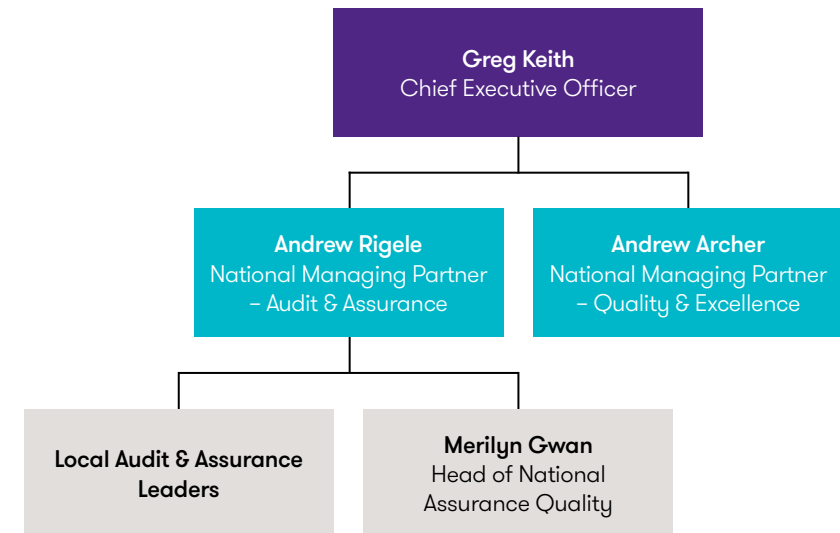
Greg Keith
Chief Executive Officer

Andrew Rigele
National Managing Partner – Audit & Assurance

Andrew Archer
National Managing Partner – Quality & Excellence

Local Audit & Assurance Leaders

Merilyn Gwan
Head of National Assurance Quality